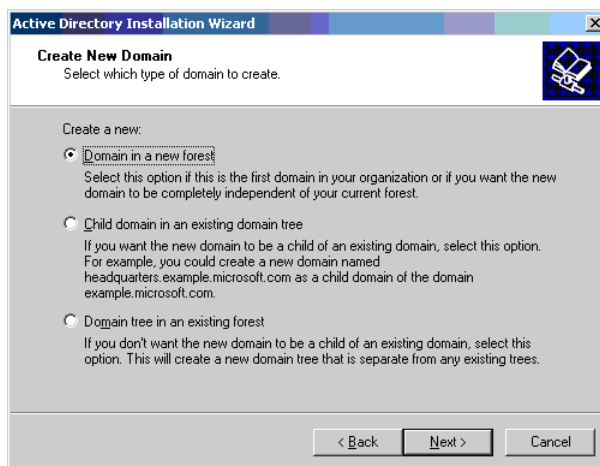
Active Directory Installation Wizard

X

Create New Domain
Select which type of domain to create.

Create a new:

Domain in a new forest

Select this option if this is the first domain in your organization or if you want the new domain to be completely independent of your current forest.

Child domain in an existing domain tree

If you want the new domain to be a child of an existing domain, select this option. For example, you could create a new domain named headquarters.example.microsoft.com as a child domain of the domain example.microsoft.com.

Domain tree in an existing forest

If you don't want the new domain to be a child of an existing domain, select this option. This will create a new domain tree that is separate from any existing trees.

< Back

Next >

Cancel